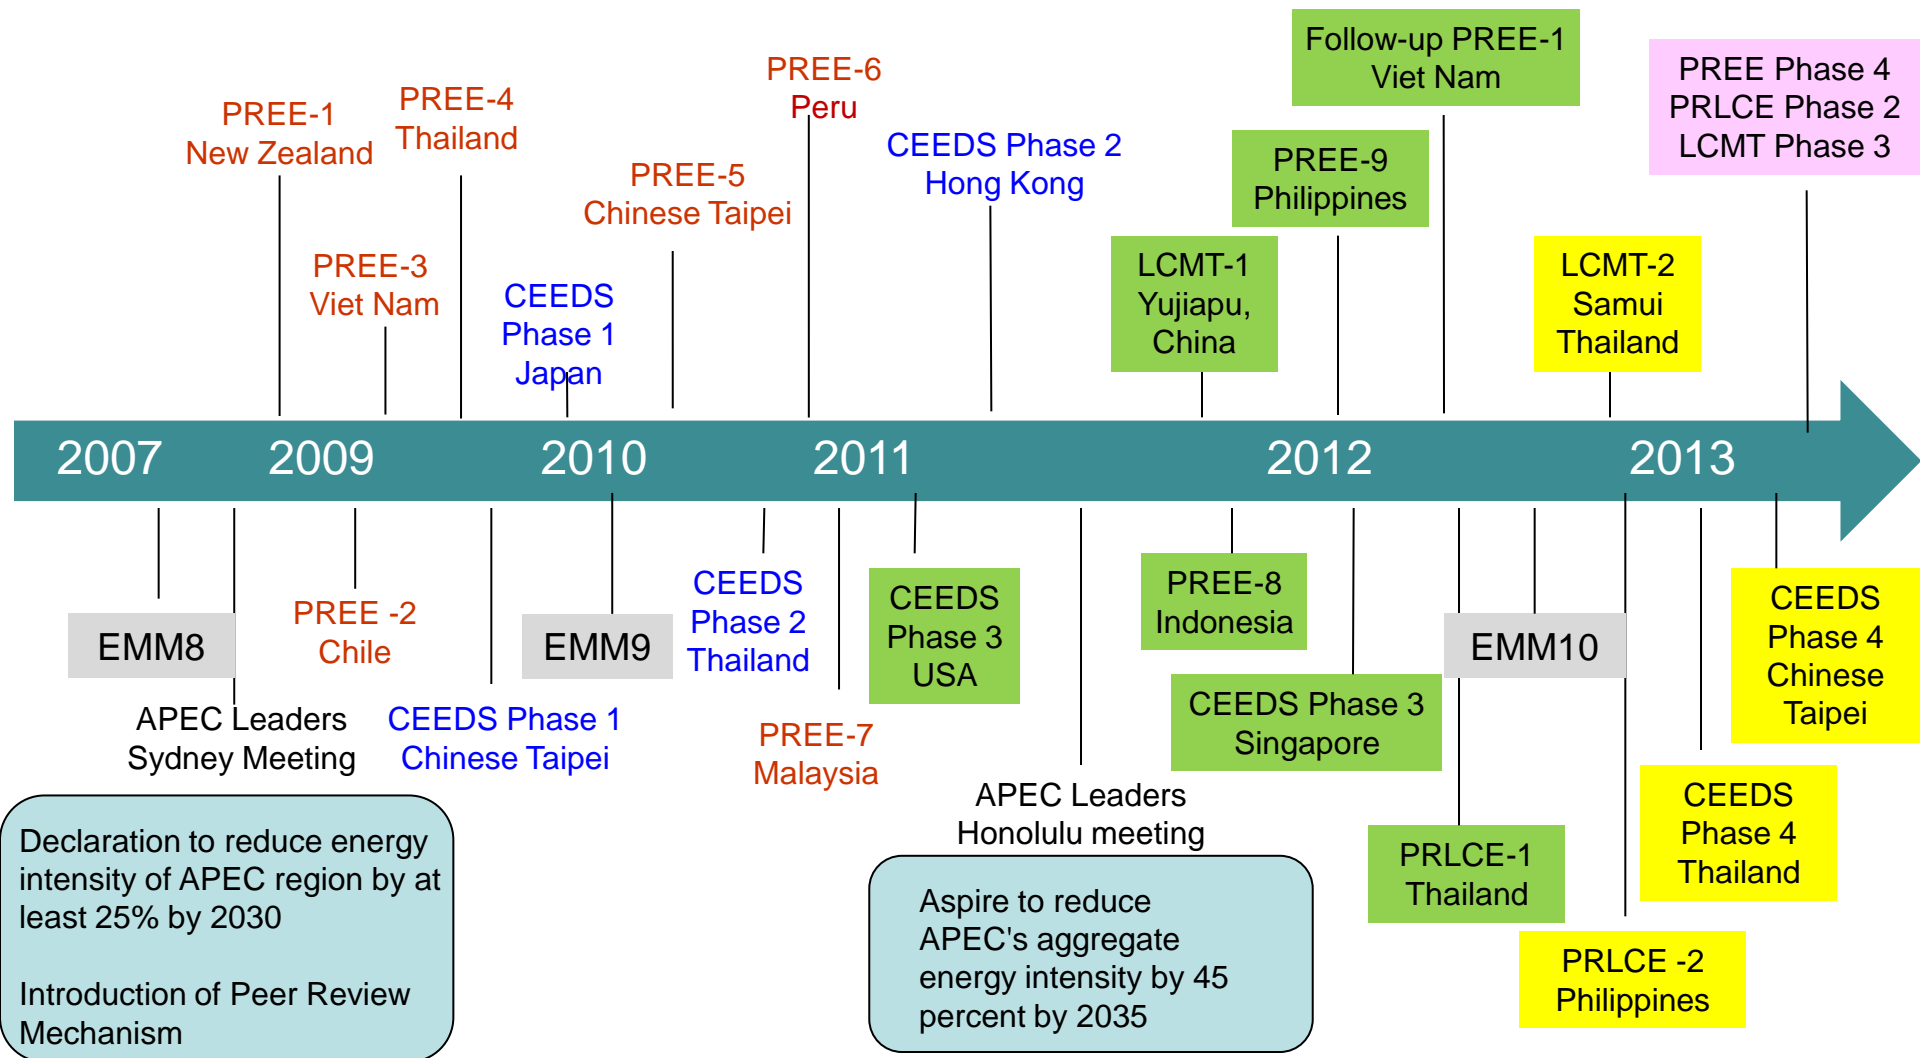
Follow-up PREE-1
Viet Nam

PREE Phase 4
PRLCE Phase 2
LCMT Phase 3

PREE-6
Peru

PREE-1
New Zealand

PREE-4
Thailand

CEEDS Phase 2
Hong Kong

PREE-9
Philippines

PREE-5
Chinese Taipei

PREE-3
Viet Nam

CEEDS
Phase 1
Japan

LCMT-1
Yujiapu,
China

LCMT-2
Samui
Thailand

2007 2009 2010 2011 2012 2013

EMM8

PREE -2
Chile

EMM9

CEEDS
Phase 2
Thailand

CEEDS
Phase 3
USA

PREE-8
Indonesia

EMM10

CEEDS
Phase 4
Chinese
Taipei

APEC Leaders
Sydney Meeting

CEEDS Phase 1
Chinese Taipei

PREE-7
Malaysia

CEEDS Phase 3
Singapore

APEC Leaders
Honolulu meeting

CEEDS
Phase 4
Thailand

PRLCE-1
Thailand

PRLCE -2
Philippines

Declaration to reduce energy intensity of APEC region by at least 25% by 2030

Introduction of Peer Review Mechanism

Aspire to reduce APEC's aggregate energy intensity by 45 percent by 2035